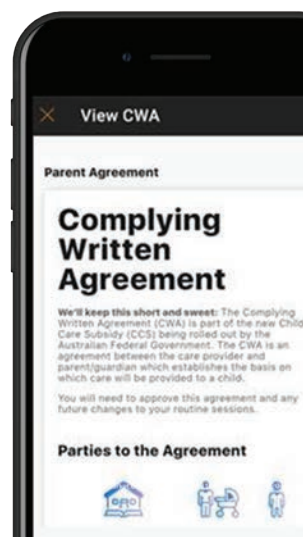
× View CWA

Parent Agreement

Complying Written Agreement

We'll keep this short and sweet: The Complying Written Agreement (CWA) is part of the new Child Care Subsidy (CCS) being rolled out by the Australian Federal Government. The CWA is an agreement between the care provider and parent/guardian which establishes the basis on which care will be provided to a child.

You will need to approve this agreement and any future changes to your routine sessions.

Parties to the Agreement

ohc